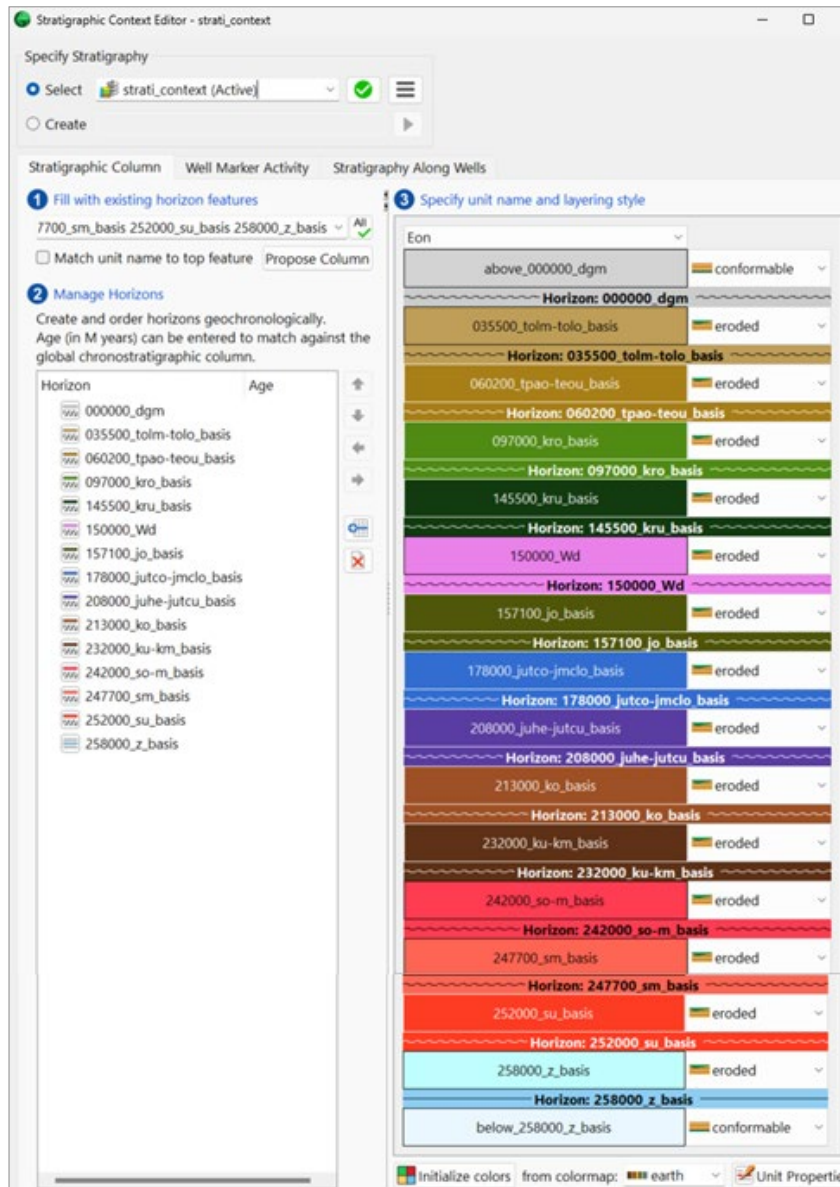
Stratigraphic Context Editor - strati_context

Specify Stratigraphy

Select strati_context (Active)

Create

Stratigraphic Column | Well Marker Activity | Stratigraphy Along Wells

1 Fill with existing horizon features

7700_sm_basis 252000_su_basis 258000_z_basis

All

Match unit name to top feature | Propose Column

2 Manage Horizons

Create and order horizons geochronologically. Age (in M years) can be entered to match against the global chronostratigraphic column.

| Horizon | Age |
|---|---|
| 000000_dgm | |
| 035500_tolm-tolo_basis | |
| 060200_tpao-teou_basis | |
| 097000_kro_basis | |
| 145500_kru_basis | |
| 150000_Wd | |
| 157100_jo_basis | |
| 178000_jutco-jmclo_basis | |
| 208000_juhe-jutcu_basis | |
| 213000_ko_basis | |
| 232000_ku-km_basis | |
| 242000_so-m_basis | |
| 247700_sm_basis | |
| 252000_su_basis | |
| 258000_z_basis | |

3 Specify unit name and layering style

Eon

above_000000_dgm | conformable

Horizon: 000000_dgm

035500_tolm-tolo_basis | eroded

Horizon: 035500_tolm-tolo_basis

060200_tpao-teou_basis | eroded

Horizon: 060200_tpao-teou_basis

097000_kro_basis | eroded

Horizon: 097000_kro_basis

145500_kru_basis | eroded

Horizon: 145500_kru_basis

150000_Wd | eroded

Horizon: 150000_Wd

157100_jo_basis | eroded

Horizon: 157100_jo_basis

178000_jutco-jmclo_basis | eroded

Horizon: 178000_jutco-jmclo_basis

208000_juhe-jutcu_basis | eroded

Horizon: 208000_juhe-jutcu_basis

213000_ko_basis | eroded

Horizon: 213000_ko_basis

232000_ku-km_basis | eroded

Horizon: 232000_ku-km_basis

242000_so-m_basis | eroded

Horizon: 242000_so-m_basis

247700_sm_basis | eroded

Horizon: 247700_sm_basis

252000_su_basis | eroded

Horizon: 252000_su_basis

258000_z_basis | eroded

Horizon: 258000_z_basis

below_258000_z_basis | conformable

Initialize colors | from colormap: earth | Unit Properti